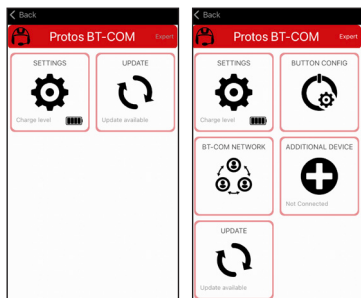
Back
Protos BT-COM
Expert
SETTINGS
Charge level
UPDATE
Update available

Back
Protos BT-COM
Expert
SETTINGS
Charge level
BUTTON CONFIG
BT-COM NETWORK
ADDITIONAL DEVICE
Not Connected
UPDATE
Update available